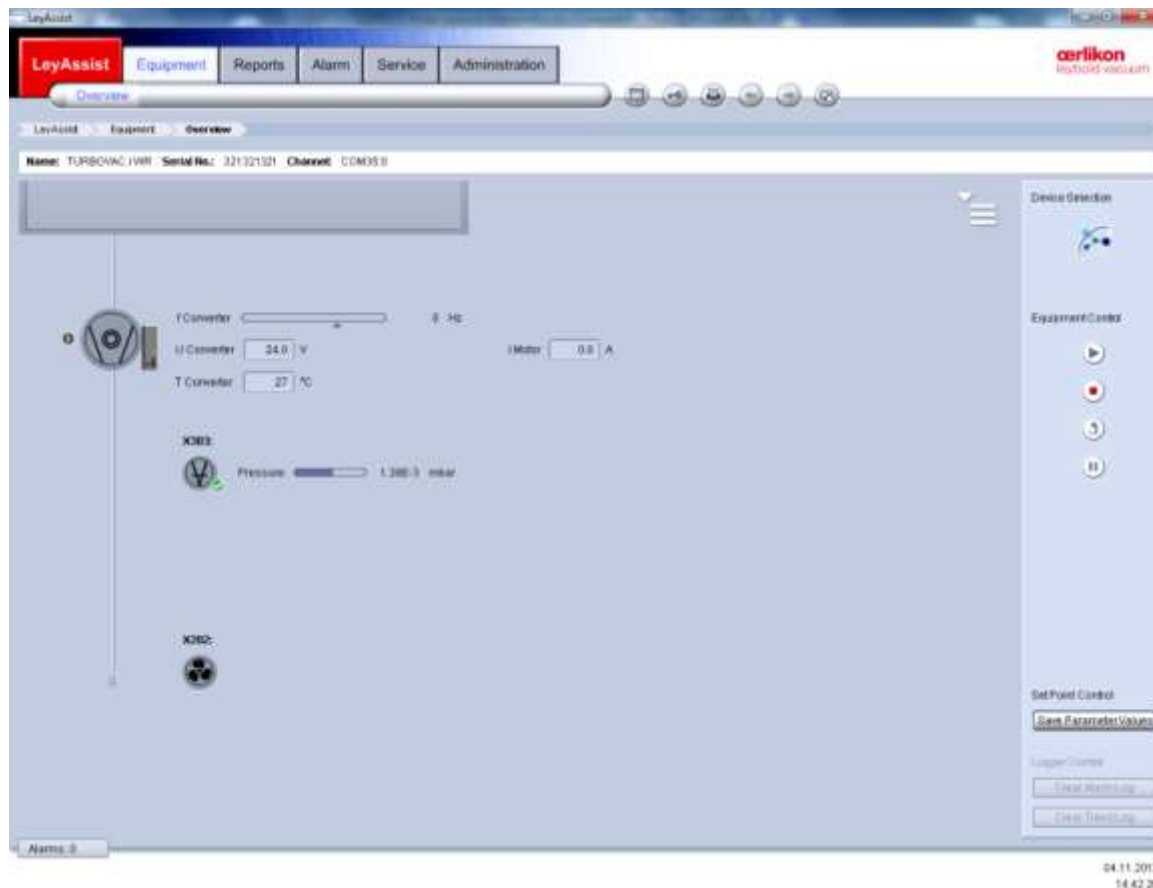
LeyAssist

LeyAssist Equipment Reports Alarm Service Administration

oerlikon
leybold vacuum

Overview

LeyAssist Equipment Overview

Name: TURBOVAC i/iX Serial No.: 321321321 Channel: COM35:8

Device Selection

f Converter 0 Hz

U Converter 24.0 V

I Motor 0.0 A

T Converter 27 °C

Equipment Control

X303:

Pressure 1.38E-3 mbar

X202:

Set Point Control

Save Parameter Values

Logger Control

Clear Alarm Log

Clear Trend Log

Alarms: 0

04.11.201
14:42:3